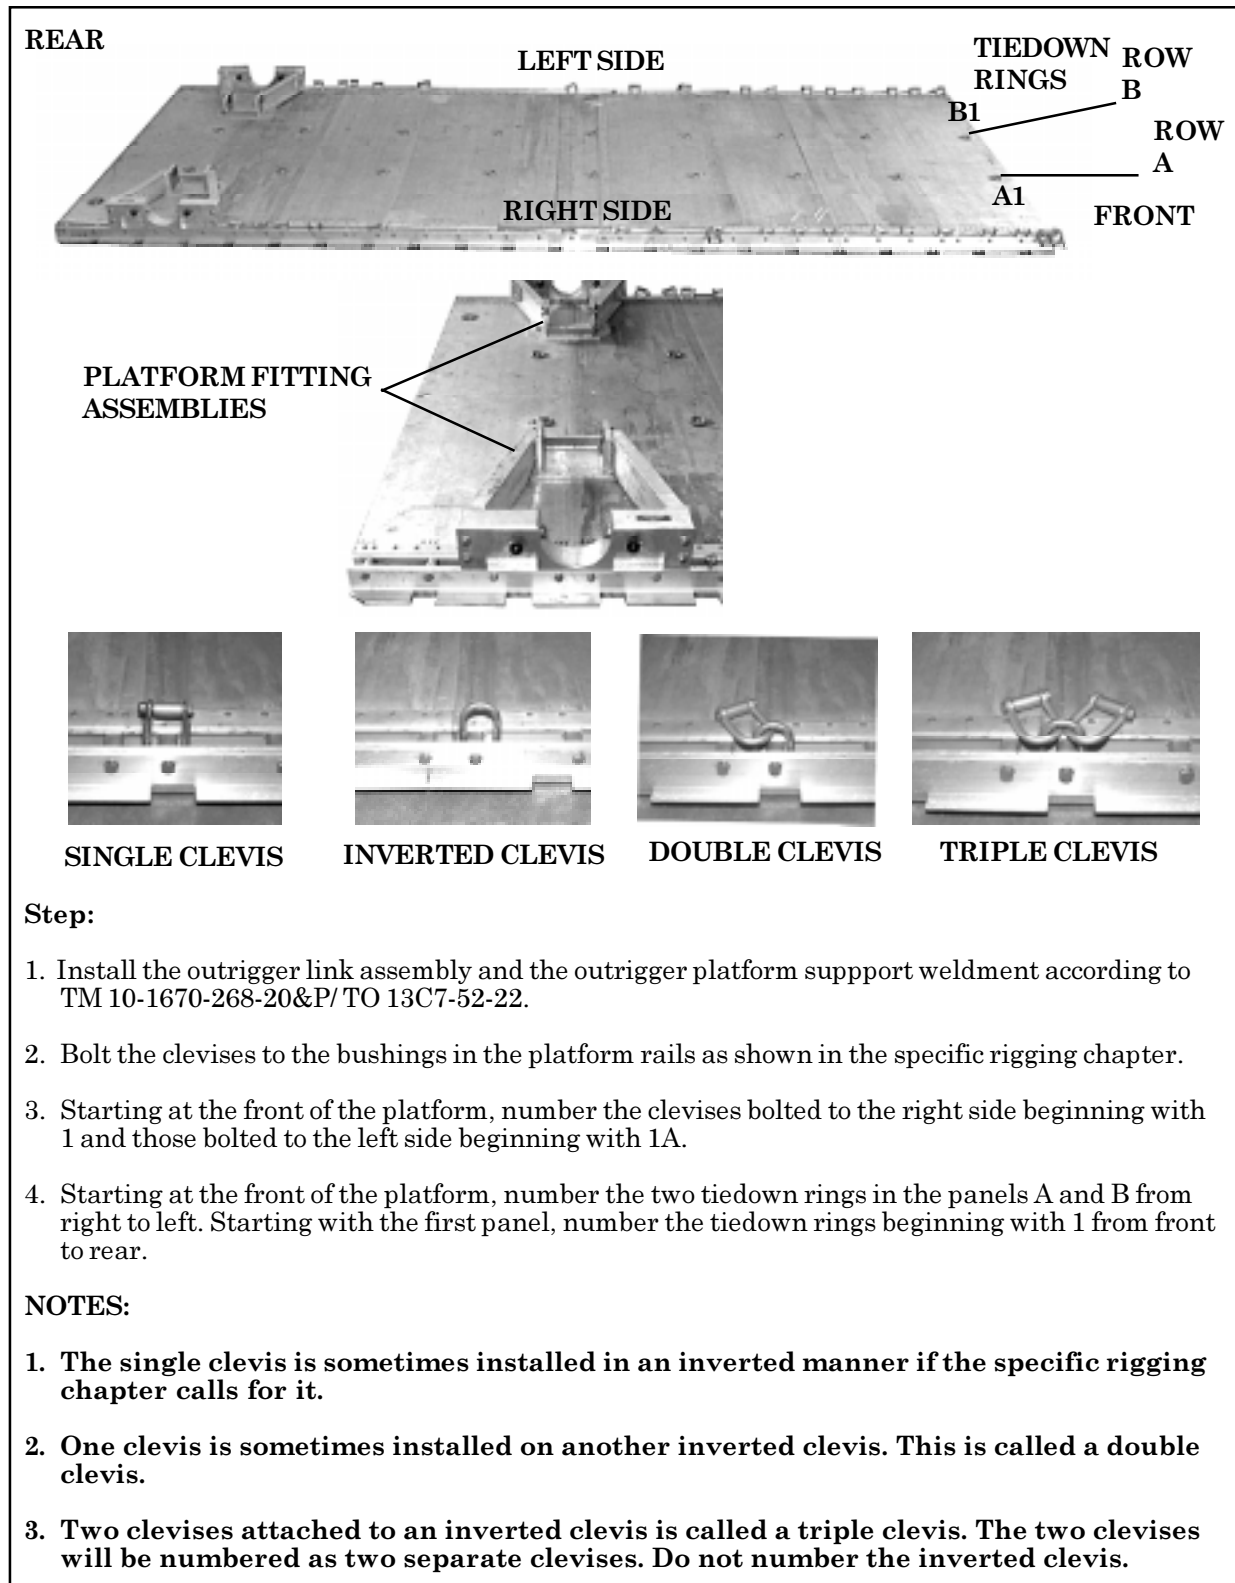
REAR

LEFT SIDE

TIEDOWN RINGS

ROW B

B1

ROW A

A1

RIGHT SIDE

FRONT

PLATFORM FITTING ASSEMBLIES

SINGLE CLEVIS

INVERTED CLEVIS

DOUBLE CLEVIS

TRIPLE CLEVIS

Step:

1. Install the outrigger link assembly and the outrigger platform suppport weldment according to TM 10-1670-268-20&P/ TO 13C7-52-22.

2. Bolt the clevises to the bushings in the platform rails as shown in the specific rigging chapter.

3. Starting at the front of the platform, number the clevises bolted to the right side beginning with 1 and those bolted to the left side beginning with 1A.

4. Starting at the front of the platform, number the two tiedown rings in the panels A and B from right to left. Starting with the first panel, number the tiedown rings beginning with 1 from front to rear.

NOTES:

1. The single clevis is sometimes installed in an inverted manner if the specific rigging chapter calls for it.

2. One clevis is sometimes installed on another inverted clevis. This is called a double clevis.

3. Two clevises attached to an inverted clevis is called a triple clevis. The two clevises will be numbered as two separate clevises. Do not number the inverted clevis.